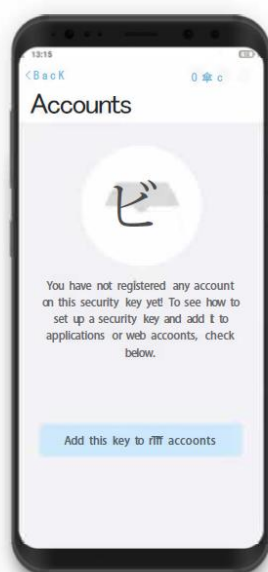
13:15

<BacK

0 ✱ c

Accounts

ビ

You have not registered any account on this security key yet! To see how to set up a security key and add it to applications or web accoonts, check below.

Add this key to rIff accoonts